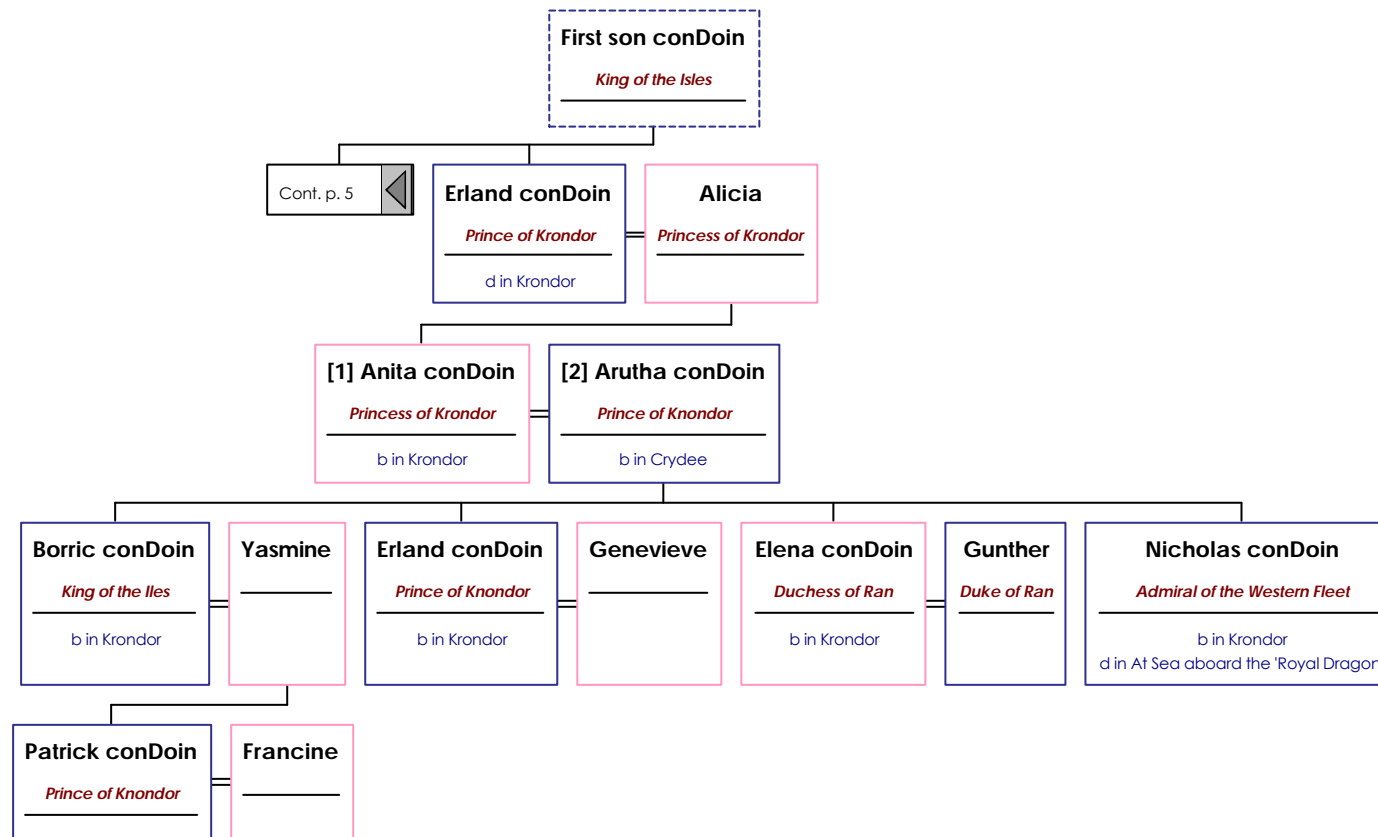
First son conDoin
King of the Isles

Cont. p. 5

Erland conDoin
Prince of Krondor
d in Krondor

Alicia
Princess of Krondor

[1] Anita conDoin
Princess of Krondor
b in Krondor

[2] Arutha conDoin
Prince of Knondor
b in Crydee

Borric conDoin
King of the Iles
b in Krondor

Yasmine

Erland conDoin
Prince of Knondor
b in Krondor

Genevieve

Elena conDoin
Duchess of Ran
b in Krondor

Gunther
Duke of Ran

Nicholas conDoin
Admiral of the Western Fleet
b in Krondor
d in At Sea aboard the 'Royal Dragon

Patrick conDoin
Prince of Knondor

Francine